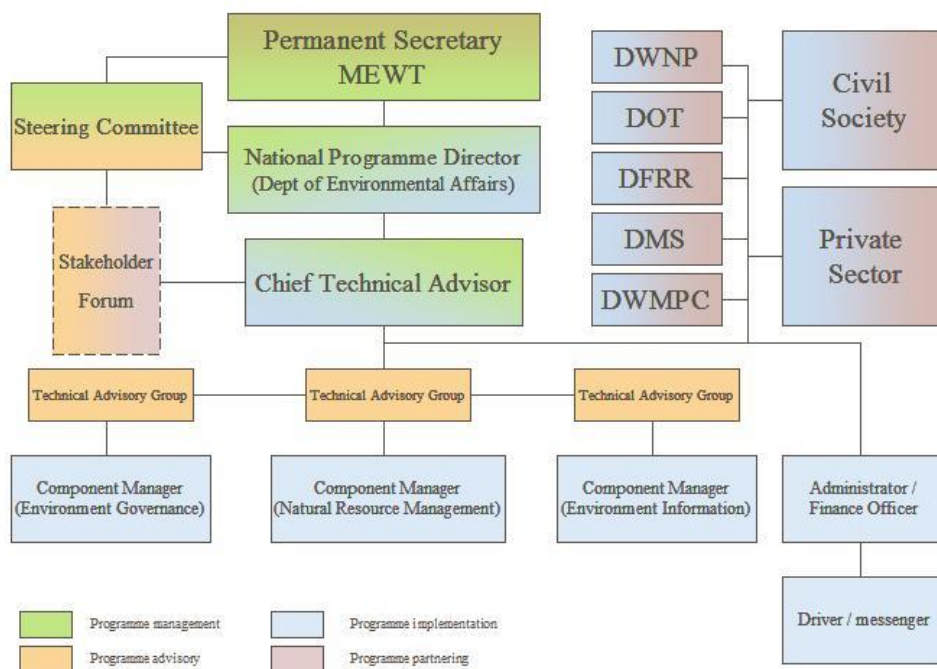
Permanent Secretary MEWT

Steering Committee

National Programme Director (Dept of Environmental Affairs)

Stakeholder Forum

Chief Technical Advisor

DWNP

DOT

DFRR

DMS

DWMPC

Civil Society

Private Sector

Technical Advisory Group

Technical Advisory Group

Technical Advisory Group

Component Manager (Environment Governance)

Component Manager (Natural Resource Management)

Component Manager (Environment Information)

Administrator / Finance Officer

Driver / messenger

Programme management

Programme implementation

Programme advisory

Programme partnering